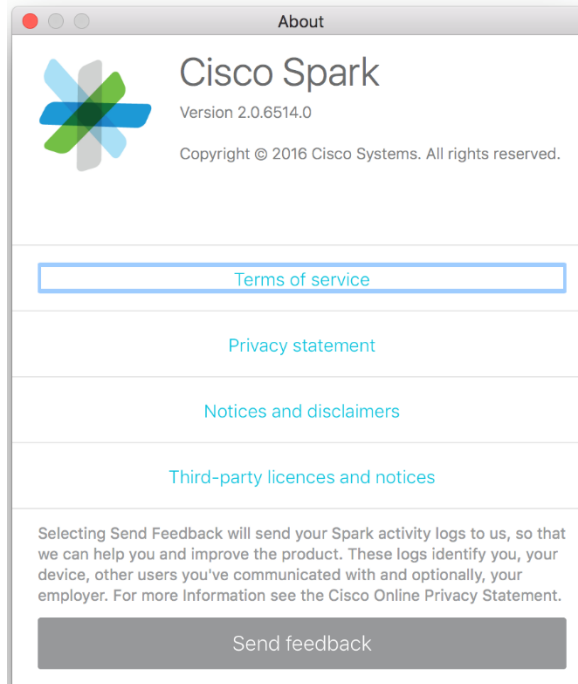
About

Cisco Spark

Version 2.0.6514.0

Copyright © 2016 Cisco Systems. All rights reserved.

Terms of service

Privacy statement

Notices and disclaimers

Third-party licences and notices

Selecting Send Feedback will send your Spark activity logs to us, so that we can help you and improve the product. These logs identify you, your device, other users you've communicated with and optionally, your employer. For more Information see the Cisco Online Privacy Statement.

Send feedback